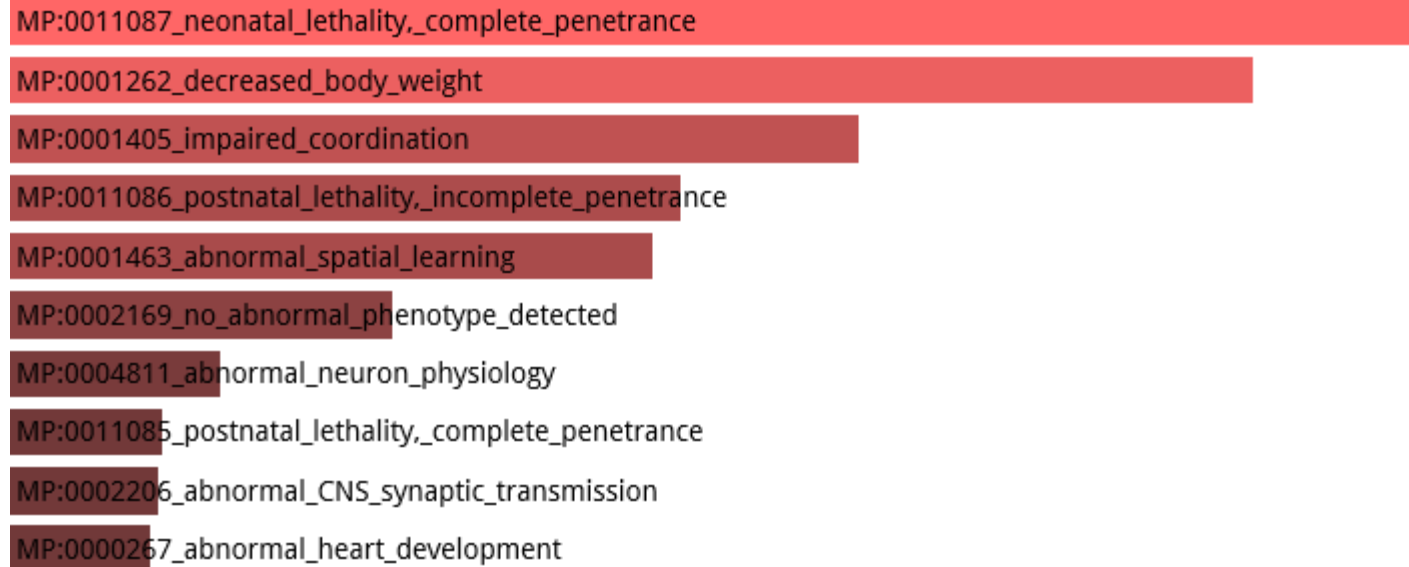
MP:0011087_neonatal_lethality,_complete_penetrance

MP:0001262_decreased_body_weight

MP:0001405_impaired_coordination

MP:0011086_postnatal_lethality,_incomplete_penetrance

MP:0001463_abnormal_spatial_learning

MP:0002169_no_abnormal_phenotype_detected

MP:0004811_abnormal_neuron_physiology

MP:0011085_postnatal_lethality,_complete_penetrance

MP:0002206_abnormal_CNS_synaptic_transmission

MP:0000267_abnormal_heart_development